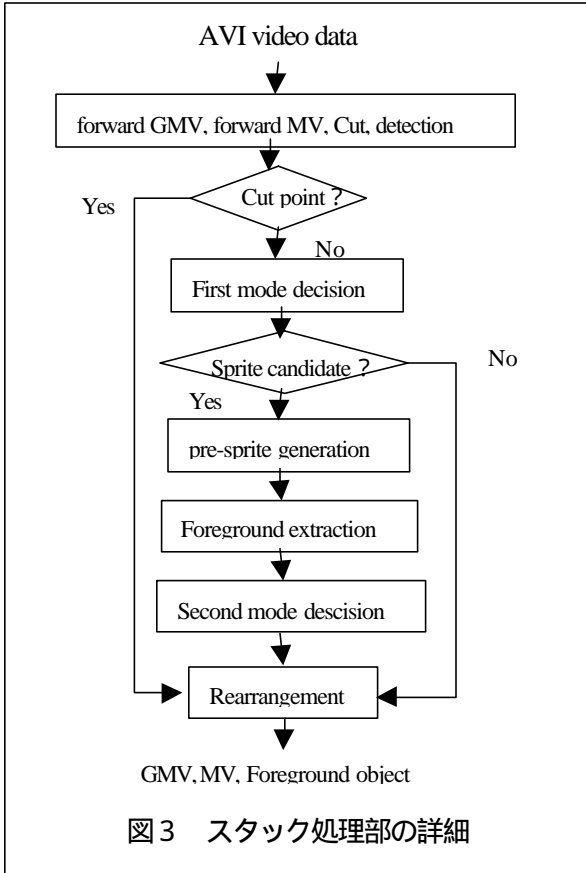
AVI video data

forward GMV, forward MV, Cut, detection

Cut point ?

Yes

No

First mode decision

Sprite candidate ?

No

Yes

pre-sprite generation

Foreground extraction

Second mode descision

Rearrangement

GMV, MV, Foreground object

図3　スタック処理部の詳細